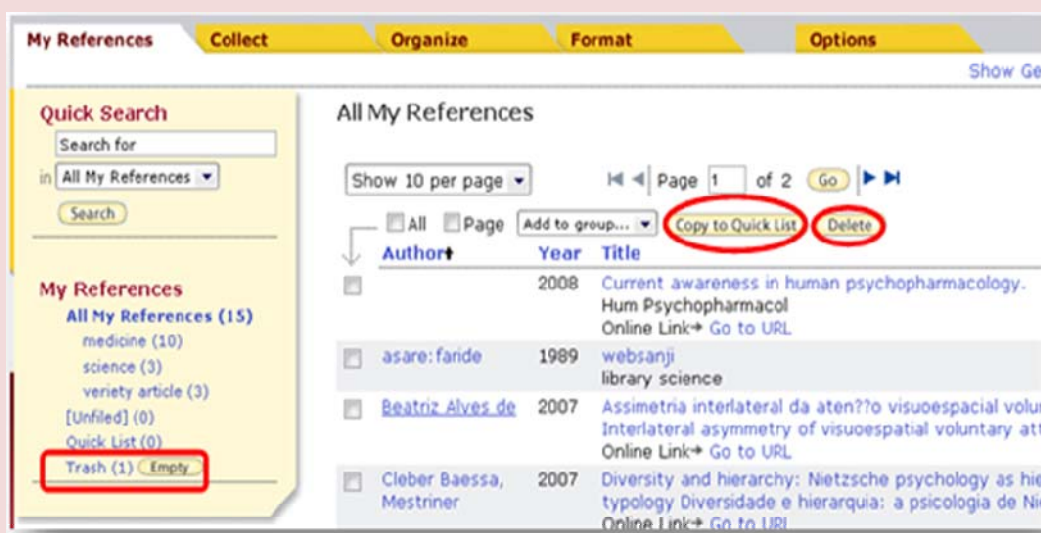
My References | Collect | Organize | Format | Options

Show Ge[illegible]

Quick Search

Search for

in All My References

Search

My References

All My References (15)

medicine (10)

science (3)

veriety article (3)

[Unfiled] (0)

Quick List (0)

Trash (1) Empty

All My References

Show 10 per page

Page 1 of 2 Go

All Page Add to group... Copy to Quick List Delete

| | Author | Year | Title |
|---|---|---|---|
| | | 2008 | Current awareness in human psychopharmacology. Hum Psychopharmacol Online Link→ Go to URL |
| | asare:faride | 1989 | websanji library science |
| | Beatriz Alves de | 2007 | Assimetria interlateral da aten??o visuoespacial volu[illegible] Interlateral asymmetry of visuoespatial voluntary at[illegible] Online Link→ Go to URL |
| | Cleber Baessa, Mestriner | 2007 | Diversity and hierarchy: Nietzsche psychology as hie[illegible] typology Diversidade e hierarquia: a psicologia de Ni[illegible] Online Link→ Go to URL |